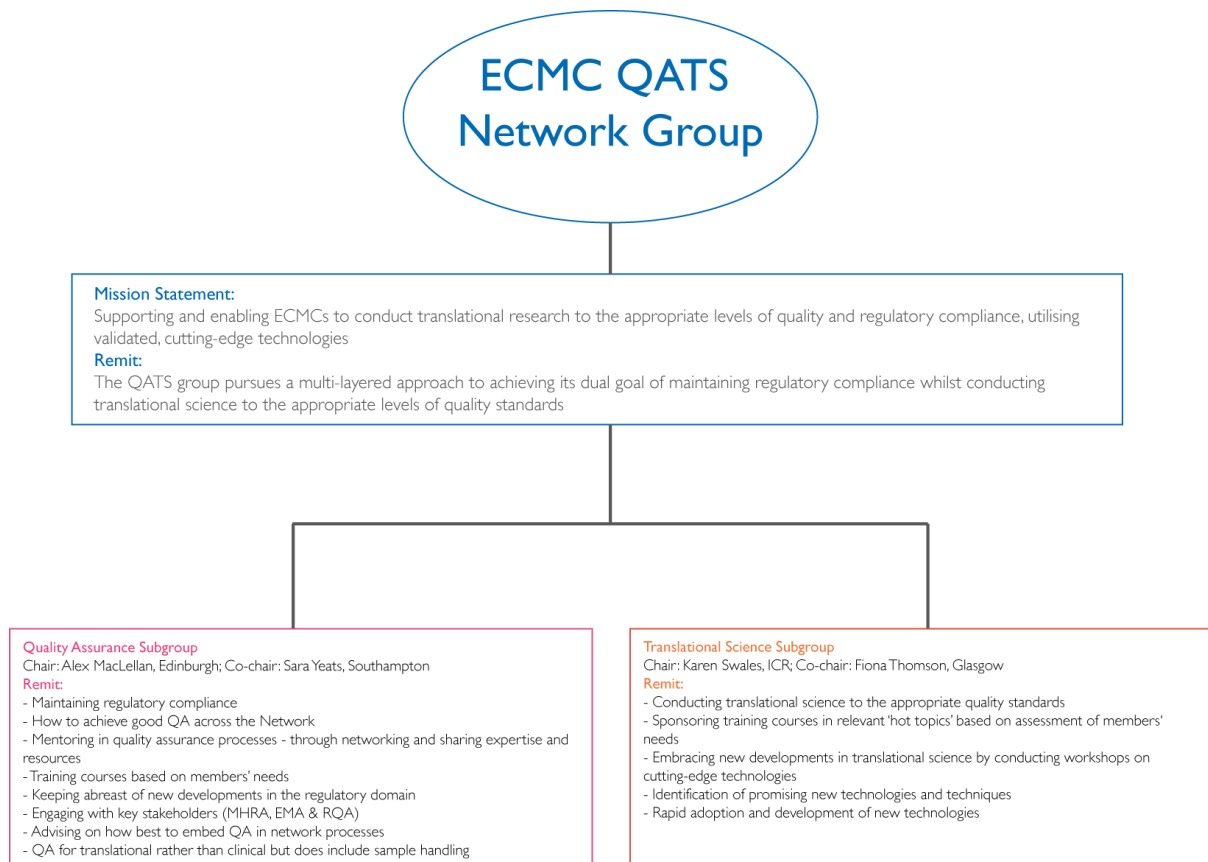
ECMC QATS Network Group

Mission Statement:
Supporting and enabling ECMCs to conduct translational research to the appropriate levels of quality and regulatory compliance, utilising validated, cutting-edge technologies
Remit:
The QATS group pursues a multi-layered approach to achieving its dual goal of maintaining regulatory compliance whilst conducting translational science to the appropriate levels of quality standards

Quality Assurance Subgroup
Chair: Alex MacLellan, Edinburgh; Co-chair: Sara Yeats, Southampton
Remit:
- Maintaining regulatory compliance
- How to achieve good QA across the Network
- Mentoring in quality assurance processes - through networking and sharing expertise and resources
- Training courses based on members' needs
- Keeping abreast of new developments in the regulatory domain
- Engaging with key stakeholders (MHRA, EMA & RQA)
- Advising on how best to embed QA in network processes
- QA for translational rather than clinical but does include sample handling

Translational Science Subgroup
Chair: Karen Swales, ICR; Co-chair: Fiona Thomson, Glasgow
Remit:
- Conducting translational science to the appropriate quality standards
- Sponsoring training courses in relevant 'hot topics' based on assessment of members' needs
- Embracing new developments in translational science by conducting workshops on cutting-edge technologies
- Identification of promising new technologies and techniques
- Rapid adoption and development of new technologies